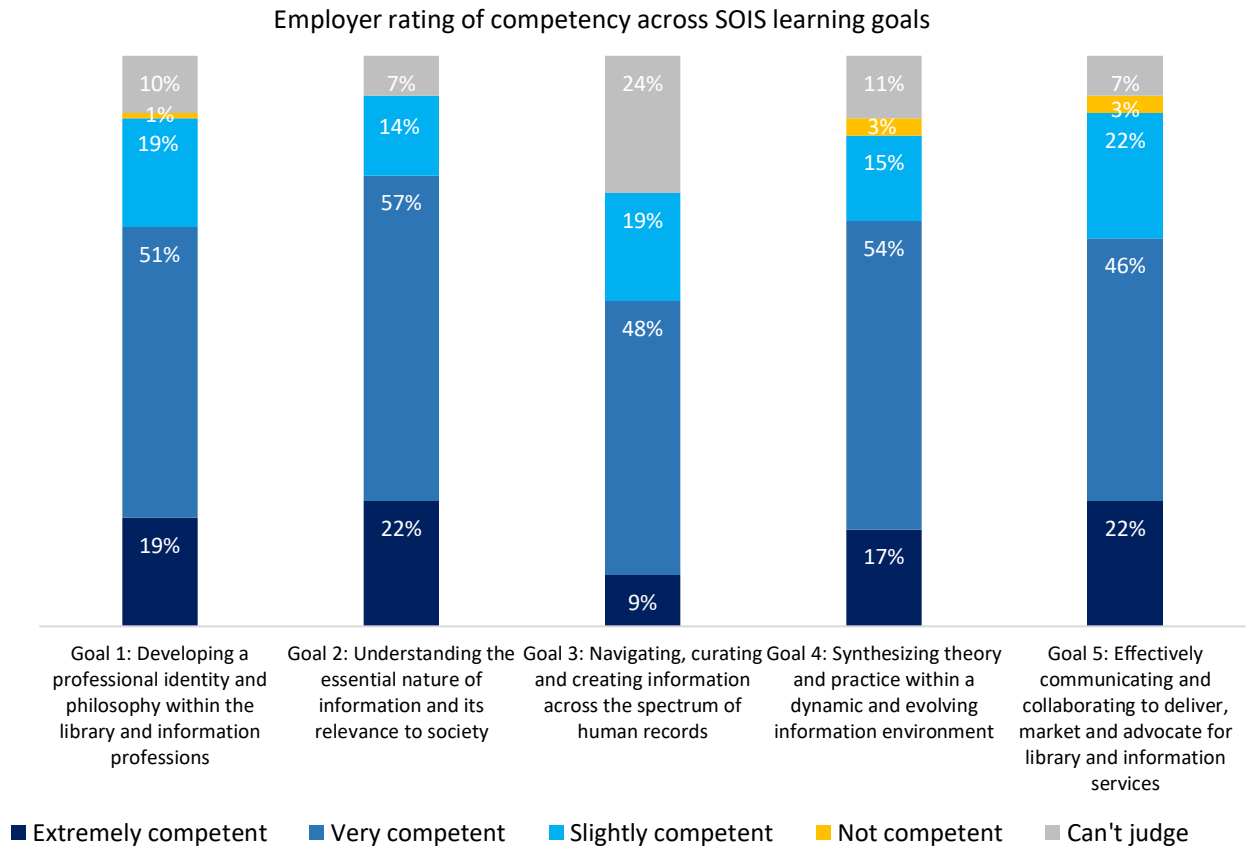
Employer rating of competency across SOIS learning goals

10%
1%
19%
51%
19%

7%
14%
57%
22%

24%
19%
48%
9%

11%
3%
15%
54%
17%

7%
3%
22%
46%
22%

Goal 1: Developing a professional identity and philosophy within the library and information professions

Goal 2: Understanding the essential nature of information and its relevance to society

Goal 3: Navigating, curating and creating information across the spectrum of human records

Goal 4: Synthesizing theory and practice within a dynamic and evolving information environment

Goal 5: Effectively communicating and collaborating to deliver, market and advocate for library and information services

Extremely competent
Very competent
Slightly competent
Not competent
Can't judge